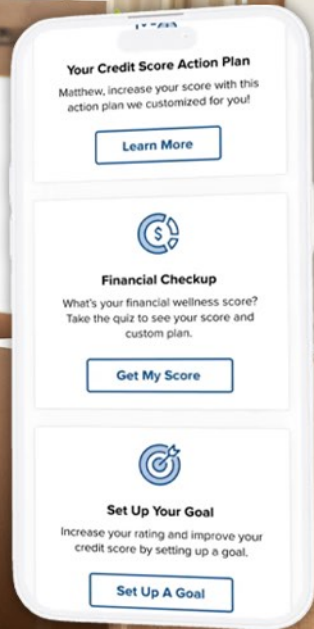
Your Credit Score Action Plan

Matthew, increase your score with this action plan we customized for you!

Learn More

Financial Checkup

What's your financial wellness score? Take the quiz to see your score and custom plan.

Get My Score

Set Up Your Goal

Increase your rating and improve your credit score by setting up a goal.

Set Up A Goal